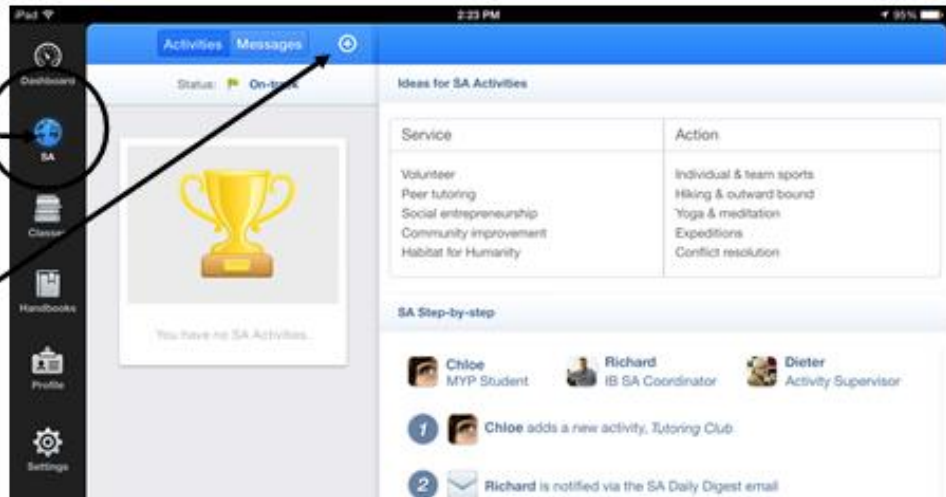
iPad
2:23 PM
95%

Dashboard
SA
Classes
Handbooks
Profile
Settings

Activities Messages

Status: On-track

You have no SA Activities.

Ideas for SA Activities

| Service | Action |
|---|---|
| Volunteer<br>Peer tutoring<br>Social entrepreneurship<br>Community improvement<br>Habitat for Humanity | Individual & team sports<br>Hiking & outward bound<br>Yoga & meditation<br>Expeditions<br>Conflict resolution |

SA Step-by-step

Chloe
MYP Student

Richard
IB SA Coordinator

Dieter
Activity Supervisor

1 Chloe adds a new activity, Tutoring Club

2 Richard is notified via the SA Daily Digest email